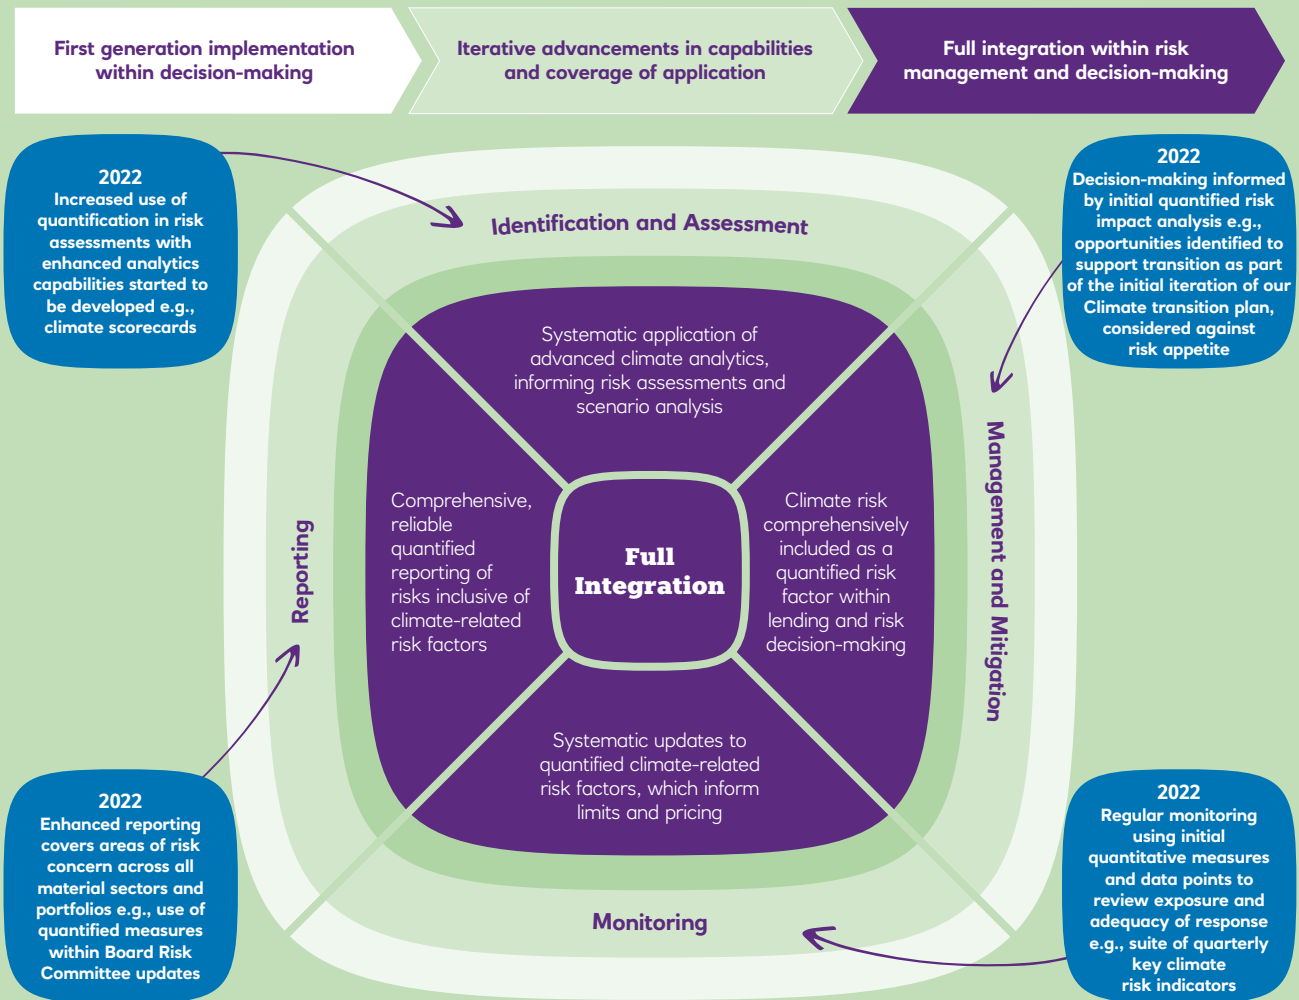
First generation implementation within decision-making

Iterative advancements in capabilities and coverage of application

Full integration within risk management and decision-making

2022
Increased use of quantification in risk assessments with enhanced analytics capabilities started to be developed e.g., climate scorecards

Identification and Assessment

2022
Decision-making informed by initial quantified risk impact analysis e.g., opportunities identified to support transition as part of the initial iteration of our Climate transition plan, considered against risk appetite

Systematic application of advanced climate analytics, informing risk assessments and scenario analysis

Comprehensive, reliable quantified reporting of risks inclusive of climate-related risk factors

Full Integration

Climate risk comprehensively included as a quantified risk factor within lending and risk decision-making

Reporting

Management and Mitigation

Systematic updates to quantified climate-related risk factors, which inform limits and pricing

2022
Enhanced reporting covers areas of risk concern across all material sectors and portfolios e.g., use of quantified measures within Board Risk Committee updates

Monitoring

2022
Regular monitoring using initial quantitative measures and data points to review exposure and adequacy of response e.g., suite of quarterly key climate risk indicators